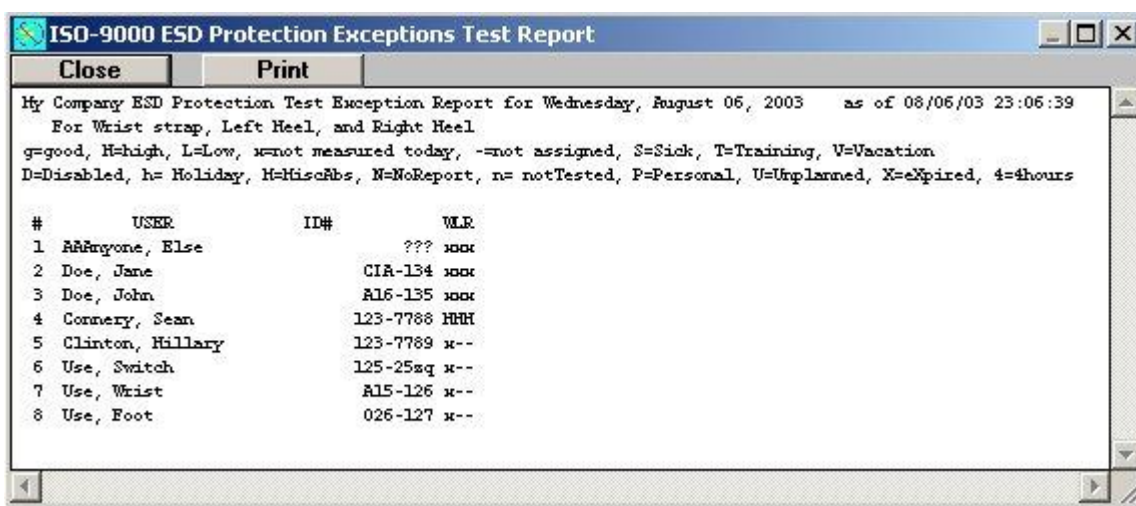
ISO-9000 ESD Protection Exceptions Test Report

Close Print

My Company ESD Protection Test Exception Report for Wednesday, August 06, 2003 as of 08/06/03 23:06:39
For Wrist strap, Left Heel, and Right Heel
g=good, H=high, L=Low, x=not measured today, -=not assigned, S=Sick, T=Training, V=Vacation
D=Disabled, h= Holiday, M=MiscAbs, N=NoReport, n= notTested, P=Personal, U=Unplanned, X=eXpired, 4=4hours

| # | USER | ID# | WLR |
|---|---|---|---|
| 1 | AAAnyone, Else | ??? | xxx |
| 2 | Doe, Jane | CIA-134 | xxx |
| 3 | Doe, John | A16-135 | xxx |
| 4 | Connery, Sean | 123-7788 | HHH |
| 5 | Clinton, Hillary | 123-7789 | x-- |
| 6 | Use, Switch | 125-25sq | x-- |
| 7 | Use, Wrist | A15-126 | x-- |
| 8 | Use, Foot | 026-127 | x-- |